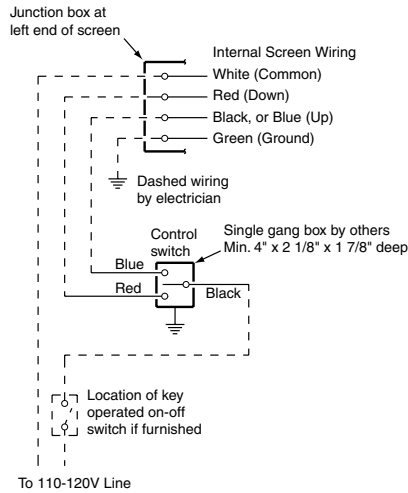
Junction box at left end of screen

Internal Screen Wiring

White (Common)

Red (Down)

Black, or Blue (Up)

Green (Ground)

Dashed wiring by electrician

Single gang box by others Min. 4" x 2 1/8" x 1 7/8" deep

Control switch

Blue

Red

Black

Location of key operated on-off switch if furnished

To 110-120V Line